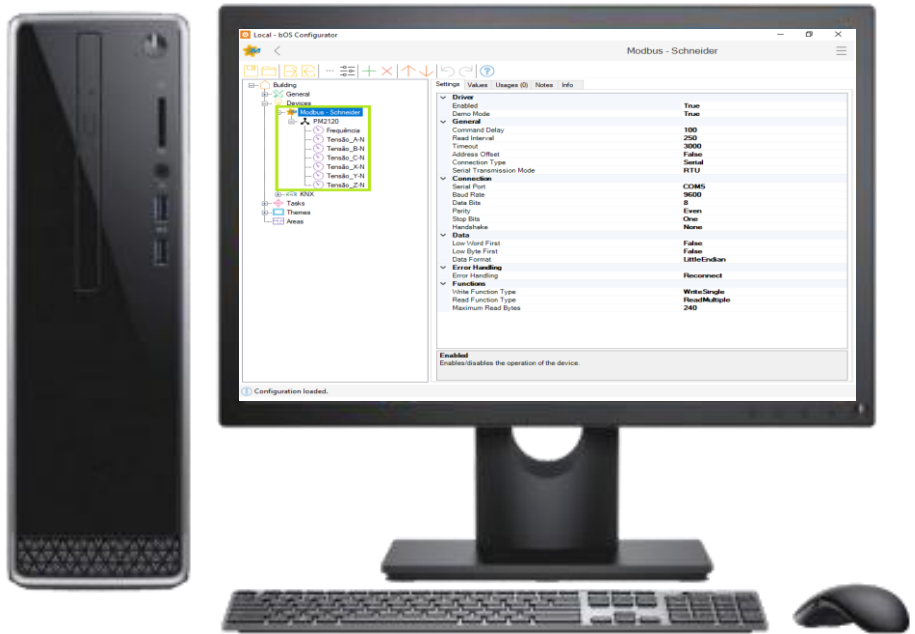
Local - bOS Configurator

Modbus - Schneider

Building
General
Devices
Modbus - Schneider
PM2120
Frequência
Tensão_A-N
Tensão_B-N
Tensão_C-N
Tensão_X-N
Tensão_Y-N
Tensão_Z-N
KNX
Tasks
Themes
Areas

Settings | Values | Usages (0) | Notes | Info

| | |
|---|---|
| **Driver** | |
| Enabled | True |
| Demo Mode | True |
| **General** | |
| Command Delay | 100 |
| Read Interval | 250 |
| Timeout | 3000 |
| Address Offset | False |
| Connection Type | Serial |
| Serial Transmission Mode | RTU |
| **Connection** | |
| Serial Port | COM5 |
| Baud Rate | 9600 |
| Data Bits | 8 |
| Parity | Even |
| Stop Bits | One |
| Handshake | None |
| **Data** | |
| Low Word First | False |
| Low Byte First | False |
| Data Format | LittleEndian |
| **Error Handling** | |
| Error Handling | Reconnect |
| **Functions** | |
| Write Function Type | WriteSingle |
| Read Function Type | ReadMultiple |
| Maximum Read Bytes | 240 |

Enabled
Enables/disables the operation of the device.

Configuration loaded.